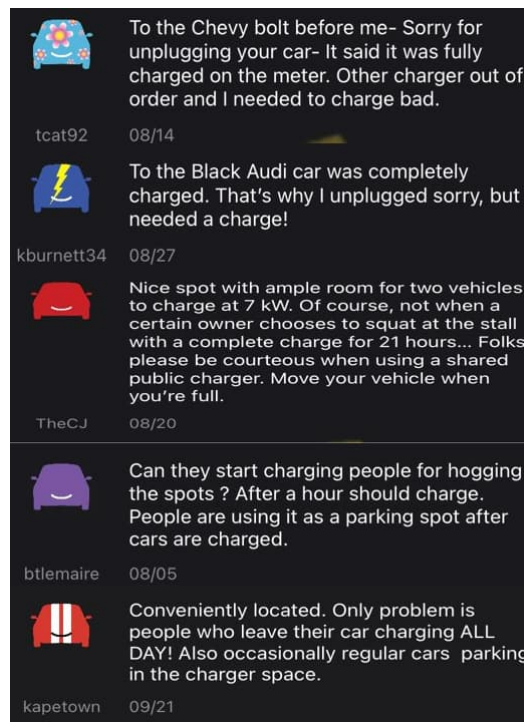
To the Chevy bolt before me- Sorry for unplugging your car- It said it was fully charged on the meter. Other charger out of order and I needed to charge bad.

tcat92 08/14

To the Black Audi car was completely charged. That's why I unplugged sorry, but needed a charge!

kburnett34 08/27

Nice spot with ample room for two vehicles to charge at 7 kW. Of course, not when a certain owner chooses to squat at the stall with a complete charge for 21 hours... Folks please be courteous when using a shared public charger. Move your vehicle when you're full.

TheCJ 08/20

Can they start charging people for hogging the spots ? After a hour should charge. People are using it as a parking spot after cars are charged.

btlemaire 08/05

Conveniently located. Only problem is people who leave their car charging ALL DAY! Also occasionally regular cars parking in the charger space.

kapetown 09/21